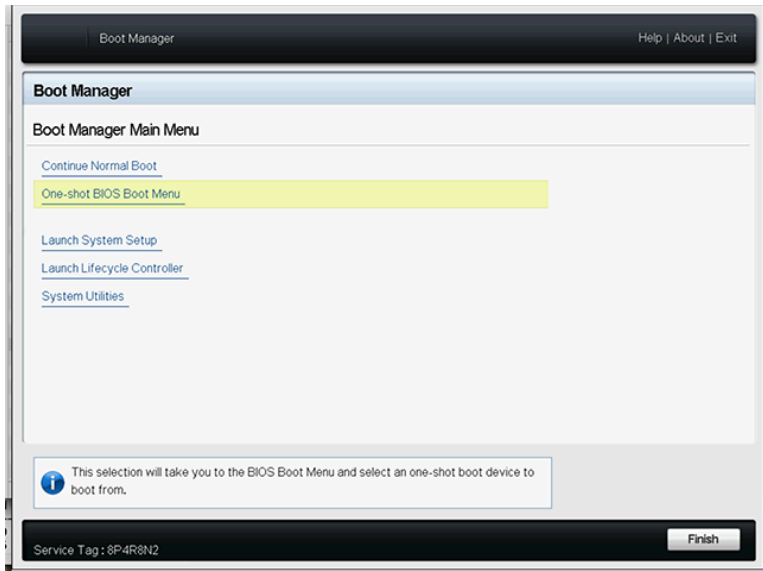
Boot Manager

Help | About | Exit

Boot Manager

Boot Manager Main Menu

Continue Normal Boot

One-shot BIOS Boot Menu

Launch System Setup

Launch Lifecycle Controller

System Utilities

This selection will take you to the BIOS Boot Menu and select an one-shot boot device to boot from.

Service Tag : 8P4R8N2

Finish